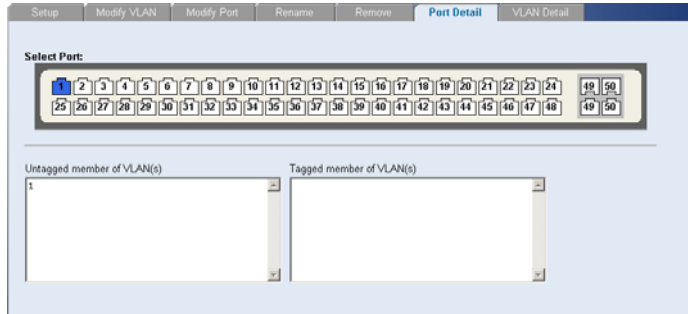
Setup | Modify VLAN | Modify Port | Rename | Remove | Port Detail | VLAN Detail

Select Port:

1 2 3 4 5 6 7 8 9 10 11 12 13 14 15 16 17 18 19 20 21 22 23 24 49 50
25 26 27 28 29 30 31 32 33 34 35 36 37 38 39 40 41 42 43 44 45 46 47 48 49 50

Untagged member of VLAN(s)
1

Tagged member of VLAN(s)